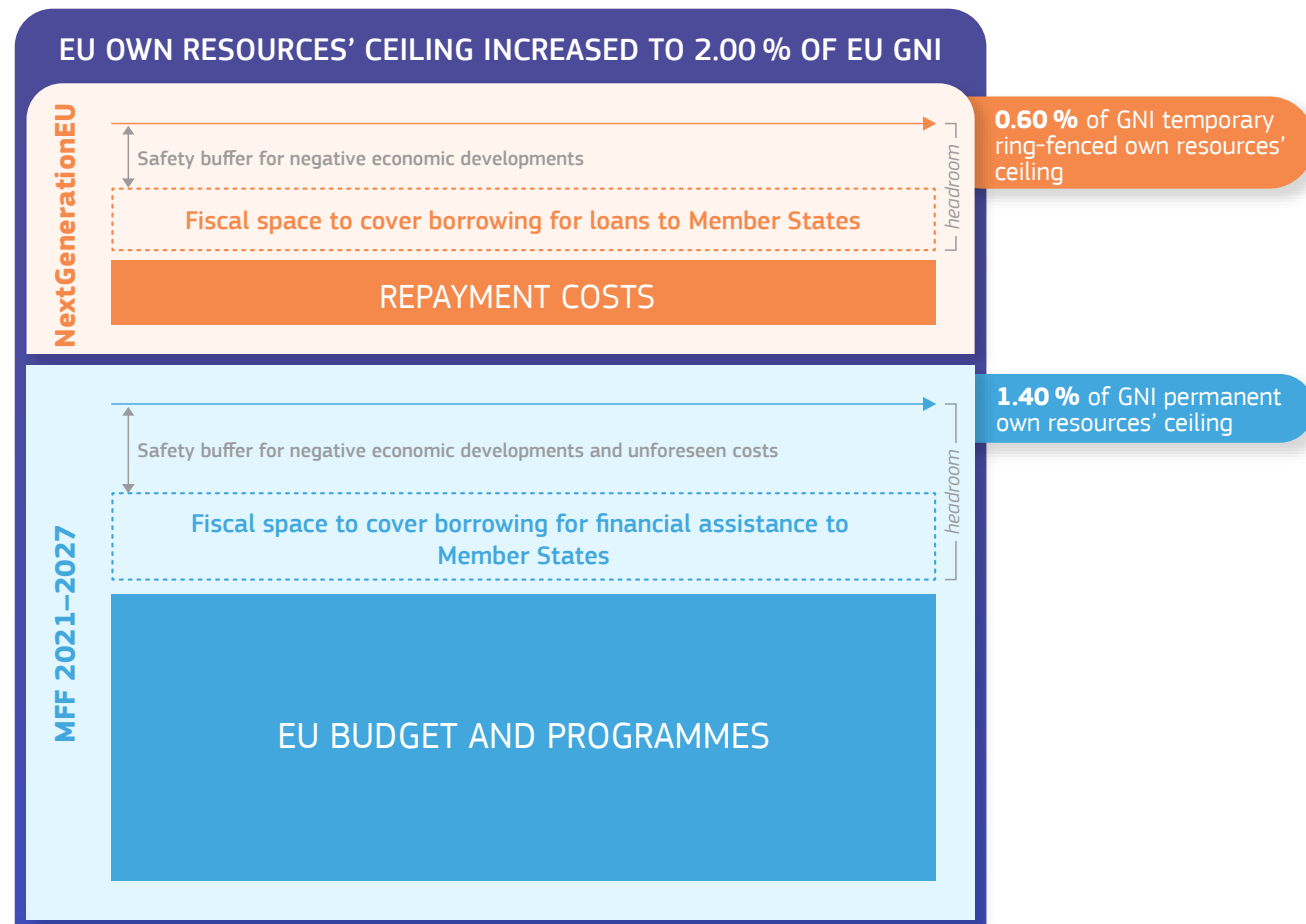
EU OWN RESOURCES' CEILING INCREASED TO 2.00 % OF EU GNI

NextGenerationEU

Safety buffer for negative economic developments

Fiscal space to cover borrowing for loans to Member States

REPAYMENT COSTS

headroom

**0.60 %** of GNI temporary ring-fenced own resources' ceiling

MFF 2021–2027

Safety buffer for negative economic developments and unforeseen costs

Fiscal space to cover borrowing for financial assistance to Member States

EU BUDGET AND PROGRAMMES

headroom

**1.40 %** of GNI permanent own resources' ceiling